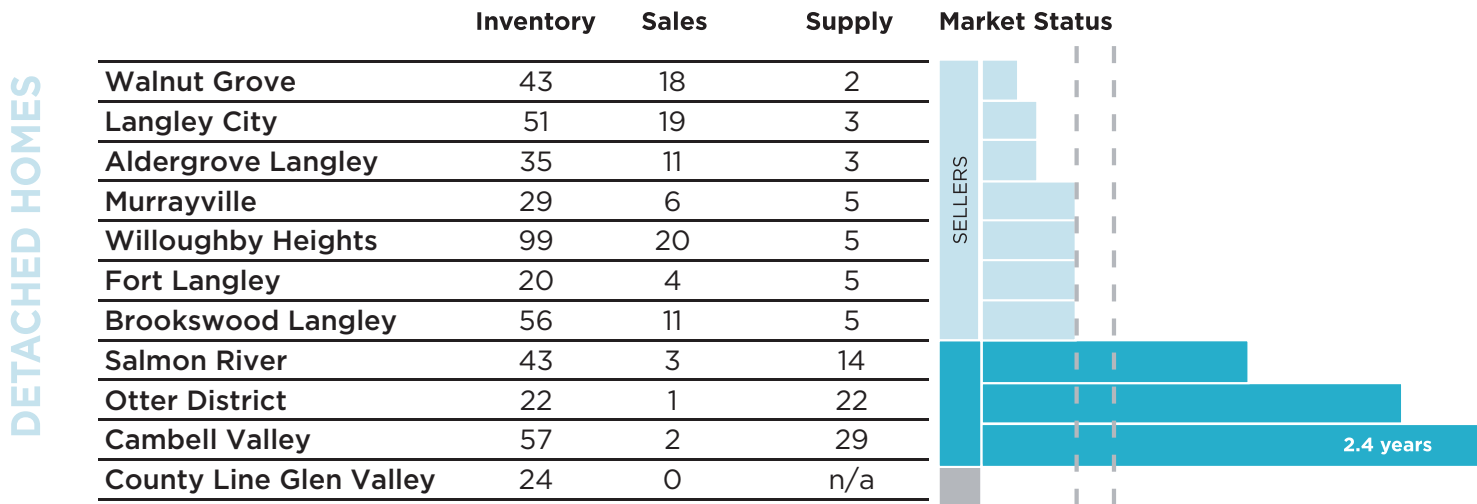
DETACHED HOMES

| | Inventory | Sales | Supply | Market Status |
|---|---|---|---|---|
| Walnut Grove | 43 | 18 | 2 | |
| Langley City | 51 | 19 | 3 | |
| Aldergrove Langley | 35 | 11 | 3 | |
| Murrayville | 29 | 6 | 5 | |
| Willoughby Heights | 99 | 20 | 5 | |
| Fort Langley | 20 | 4 | 5 | |
| Brookswood Langley | 56 | 11 | 5 | |
| Salmon River | 43 | 3 | 14 | |
| Otter District | 22 | 1 | 22 | |
| Cambell Valley | 57 | 2 | 29 | 2.4 years |
| County Line Glen Valley | 24 | 0 | n/a | |

SELLERS